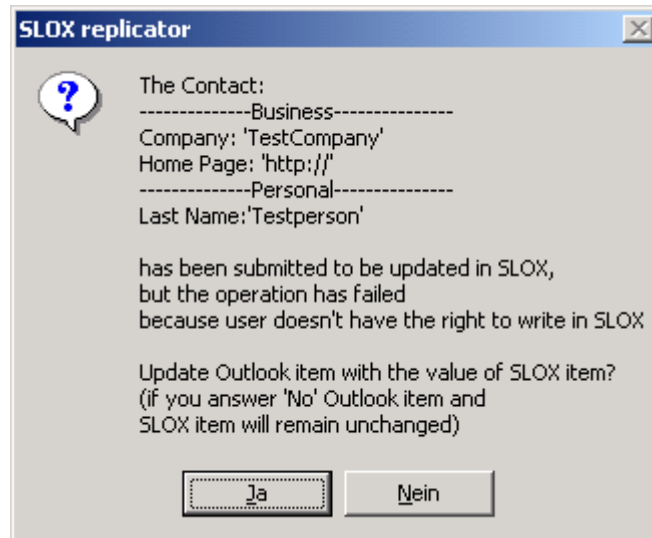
SLOX replicator

The Contact:
--------------Business---------------
Company: 'TestCompany'
Home Page: 'http://'
--------------Personal---------------
Last Name:'Testperson'

has been submitted to be updated in SLOX,
but the operation has failed
because user doesn't have the right to write in SLOX

Update Outlook item with the value of SLOX item?
(if you answer 'No' Outlook item and
SLOX item will remain unchanged)

Ja

Nein